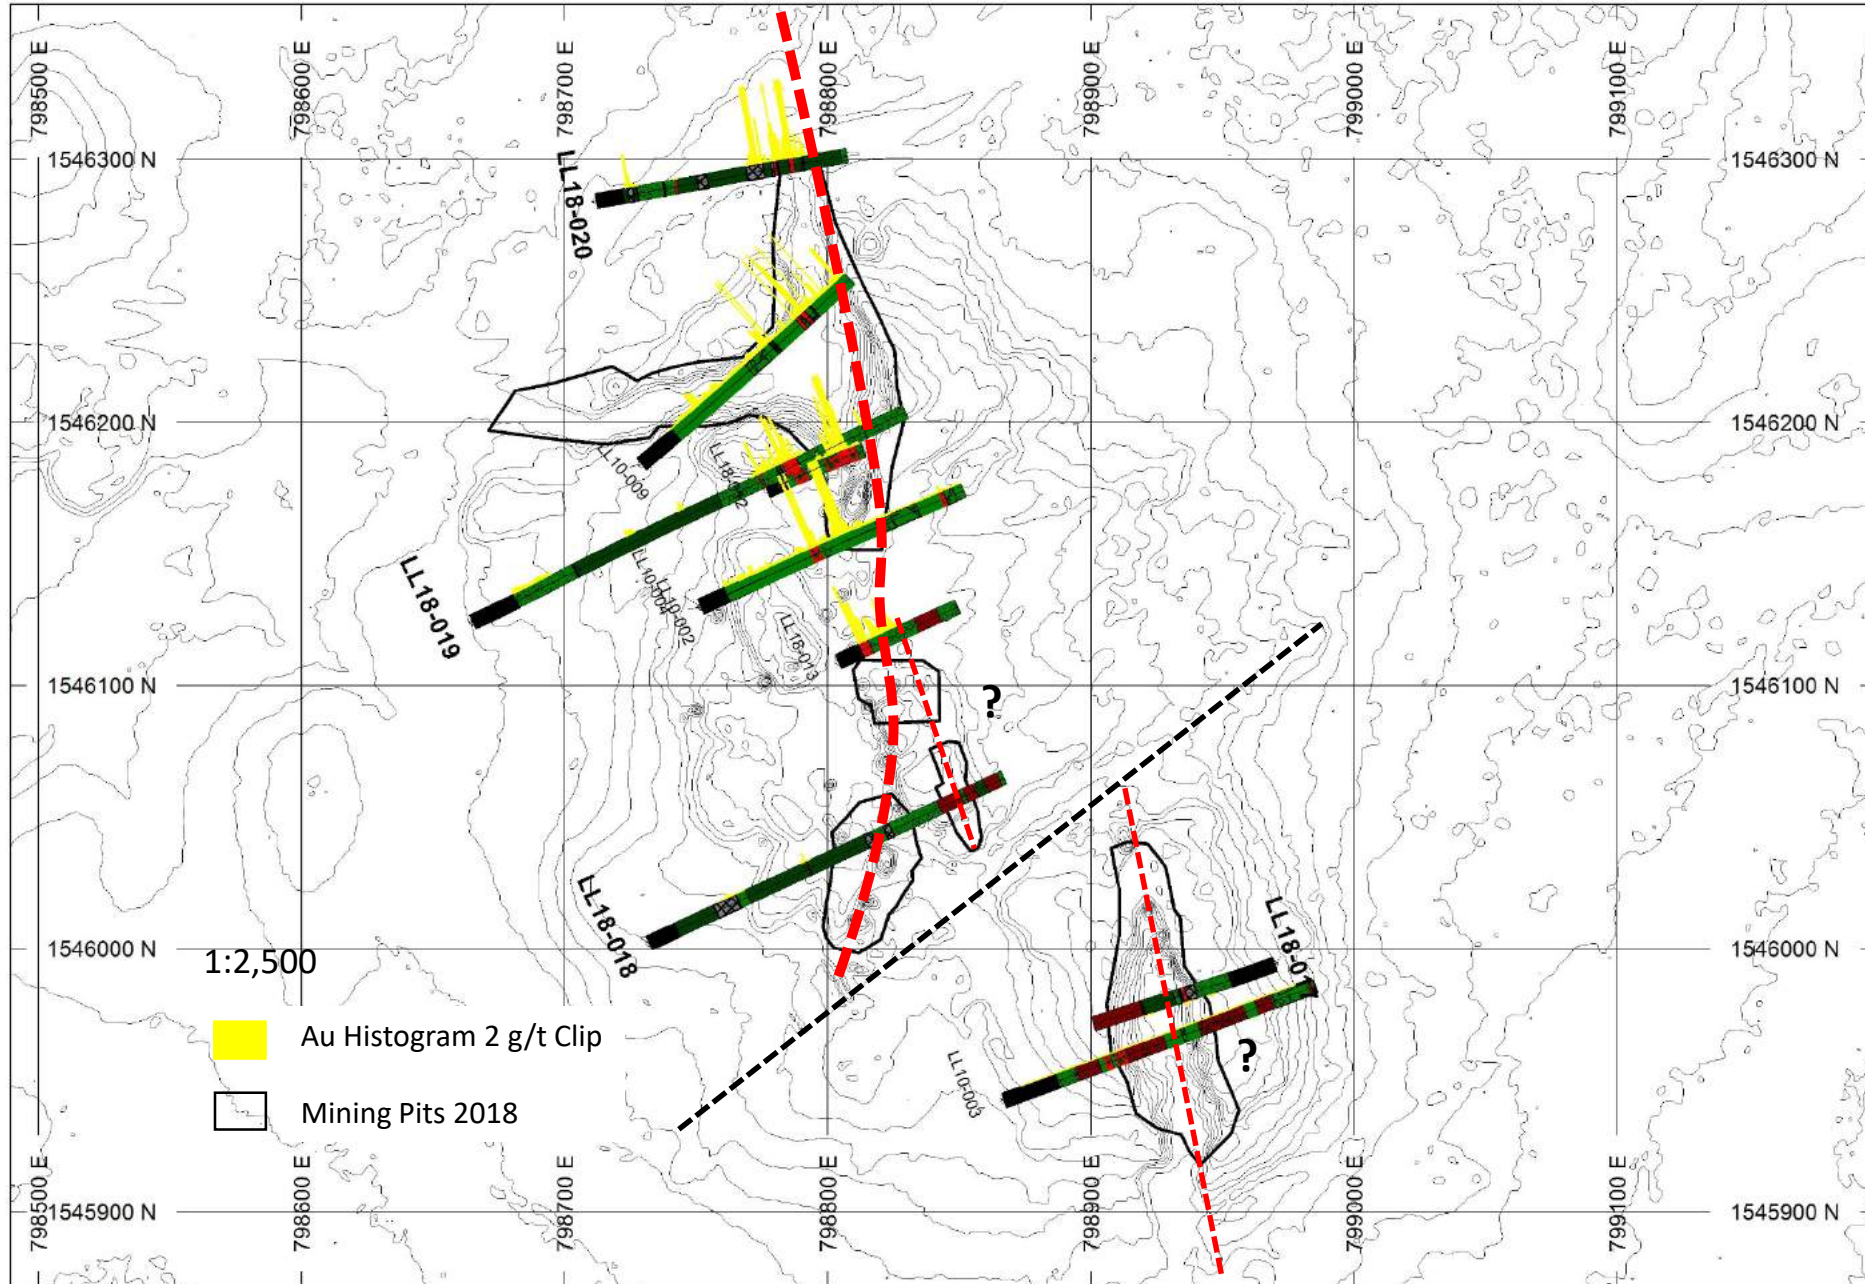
798500 E
798600 E
798700 E
798800 E
798900 E
799000 E
799100 E

1546300 N
1546300 N
LL18-020
1546200 N
1546200 N
LL10-009
LL18-012
LL18-019
LL10-004
LL10-002
LL18-013
1546100 N
1546100 N
?
LL18-018
1546000 N
1546000 N
1:2,500
LL18-01
?
Au Histogram 2 g/t Clip
Mining Pits 2018
LL10-003

798500 E
798600 E
798700 E
798800 E
798900 E
799000 E
799100 E
1545900 N
1545900 N